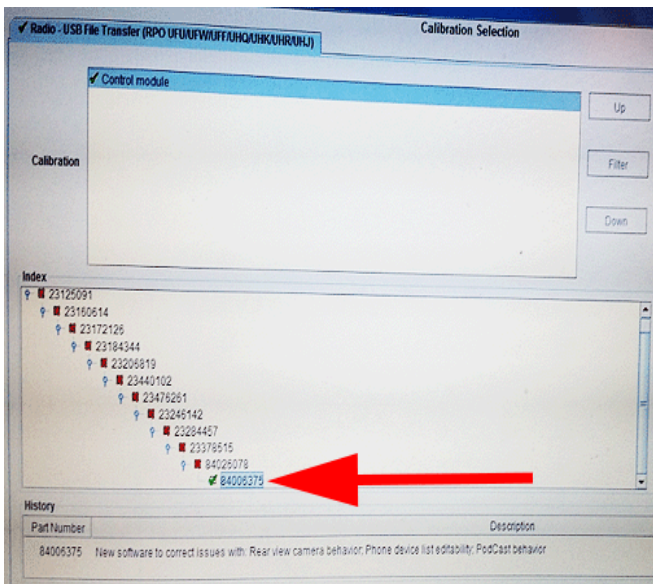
✔ Radio - USB File Transfer (RPO UFU/UFW/UFF/UHQ/UHK/UHR/UHJ)

Calibration Selection

Calibration

✔ Control module

Up

Filter

Down

Index

23125091
23150614
23172126
23184344
23206819
23440102
23475261
23246142
23284457
23378515
84025078
✔ 84006375

History

| Part Number | Description |
|---|---|
| 84006375 | New software to correct issues with: Rear view camera behavior; Phone device list editability; PodCast behavior |